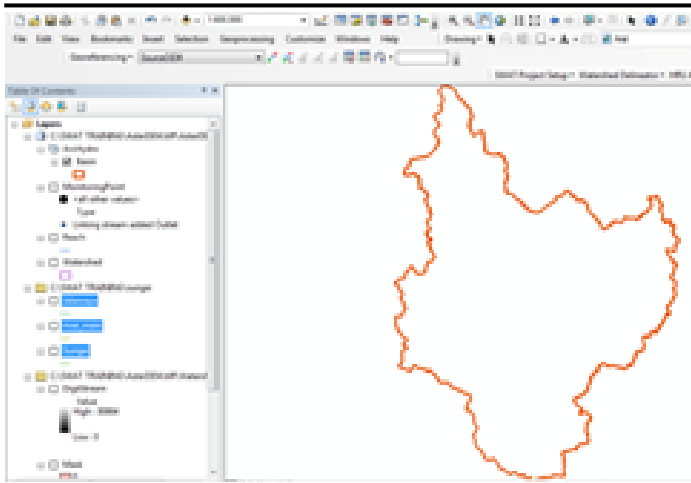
1:600,000

File Edit View Bookmarks Insert Selection Geoprocessing Customize Windows Help

Drawing

Georeferencing

SWAT Project Setup Watershed Delineator HRU Analysis

Table Of Contents

Layers

C:\SWAT TRAINING\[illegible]

ArcHydro

Basin

MonitoringPoint

<all other values>

Type

Linking stream added Outlet

Reach

Watershed

C:\SWAT TRAINING\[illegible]

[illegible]

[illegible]

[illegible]

C:\SWAT TRAINING\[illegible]

DigiStream

Value

High : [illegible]

Low : 0

Mask